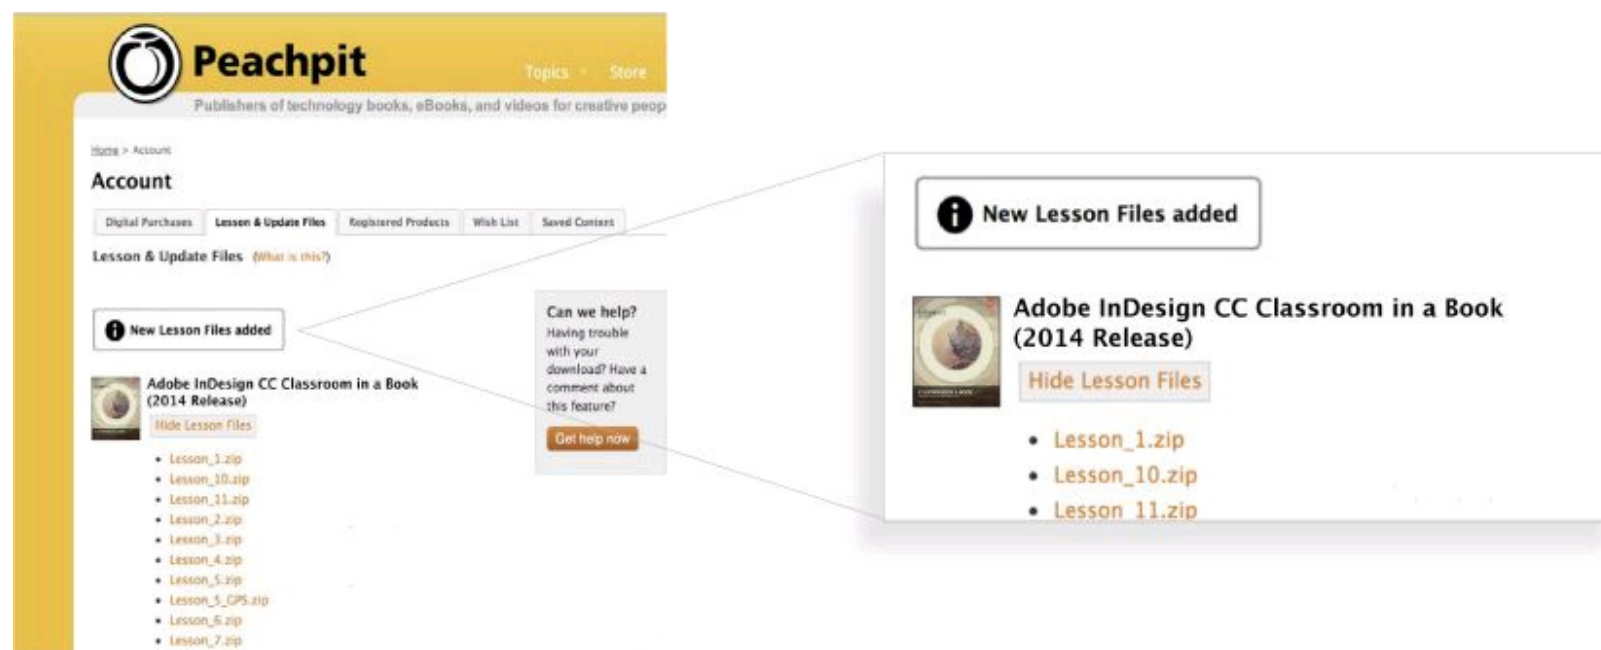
Peachpit

Topics · Store

Publishers of technology books, eBooks, and videos for creative peop

Home > Account

Account

Digital Purchases | Lesson & Update Files | Registered Products | Wish List | Saved Content

Lesson & Update Files (What is this?)

New Lesson Files added

Adobe InDesign CC Classroom in a Book (2014 Release)

Hide Lesson Files

- Lesson_1.zip
- Lesson_10.zip
- Lesson_11.zip
- Lesson_2.zip
- Lesson_3.zip
- Lesson_4.zip
- Lesson_5.zip
- Lesson_5_CPS.zip
- Lesson_6.zip
- Lesson_7.zip

Can we help?
Having trouble with your download? Have a comment about this feature?

Get help now

New Lesson Files added

Adobe InDesign CC Classroom in a Book (2014 Release)

Hide Lesson Files

- Lesson_1.zip
- Lesson_10.zip
- Lesson_11.zip